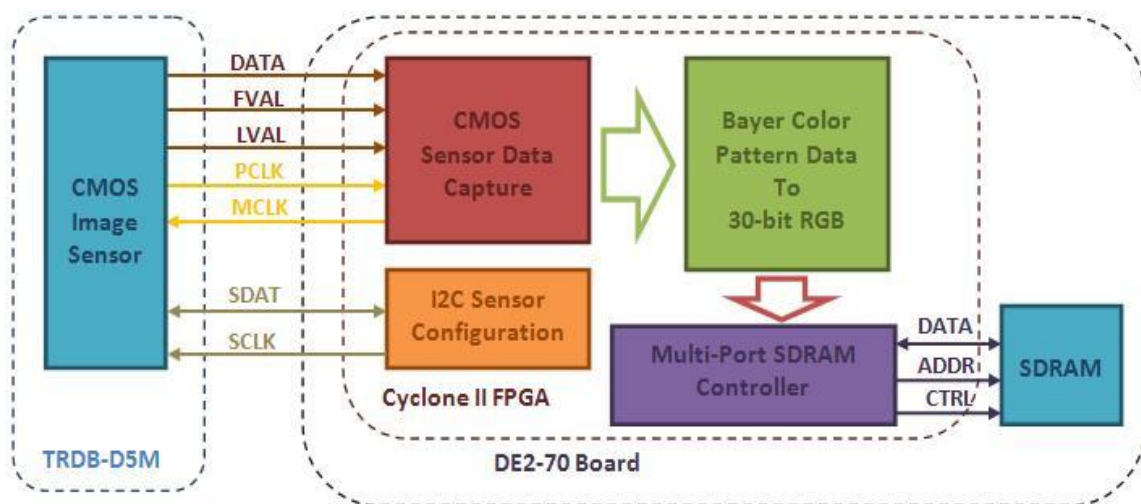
CMOS Image Sensor

DATA
FVAL
LVAL
PCLK
MCLK

CMOS Sensor Data Capture

Bayer Color Pattern Data To 30-bit RGB

SDAT
SCLK

I2C Sensor Configuration

Multi-Port SDRAM Controller

DATA
ADDR
CTRL

SDRAM

Cyclone II FPGA

TRDB-D5M

DE2-70 Board